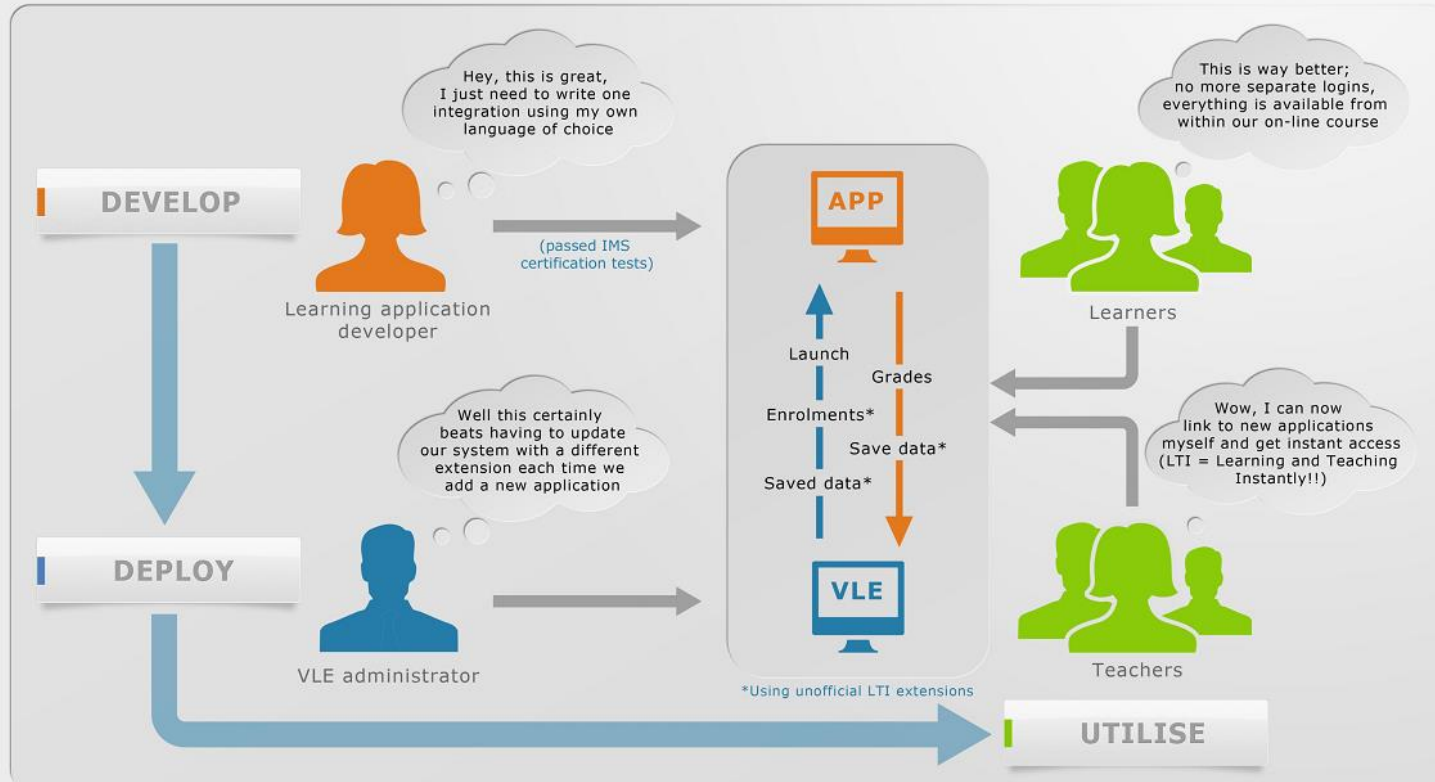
Hey, this is great, I just need to write one integration using my own language of choice

This is way better; no more separate logins, everything is available from within our on-line course

DEVELOP

Learning application developer

(passed IMS certification tests)

APP

Learners

Launch

Grades

Enrolments*

Save data*

Saved data*

Well this certainly beats having to update our system with a different extension each time we add a new application

Wow, I can now link to new applications myself and get instant access (LTI = Learning and Teaching Instantly!!)

DEPLOY

VLE

VLE administrator

Teachers

*Using unofficial LTI extensions

UTILISE